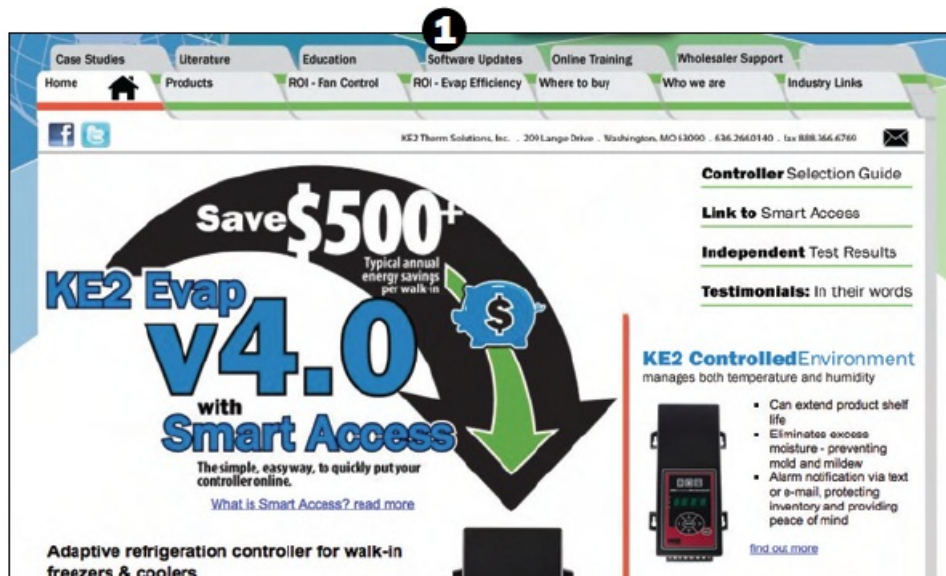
1

Case Studies Literature Education Software Updates Online Training Wholesaler Support

Home Products ROI - Fan Control ROI - Evap Efficiency Where to buy Who we are Industry Links

KE2 Therm Solutions, Inc. . 209 Lange Drive . Washington, MO 63090 . 636.266.0140 . fax 888.366.6760

Save $500+

Typical annual energy savings per walk-in

KE2 Evap v4.0 with Smart Access

The simple, easy way, to quickly put your controller online.

What is Smart Access? read more

Adaptive refrigeration controller for walk-in freezers & coolers

Controller Selection Guide

Link to Smart Access

Independent Test Results

Testimonials: In their words

KE2 ControlledEnvironment

manages both temperature and humidity

- Can extend product shelf life
- Eliminates excess moisture - preventing mold and mildew
- Alarm notification via text or e-mail, protecting inventory and providing peace of mind

find out more